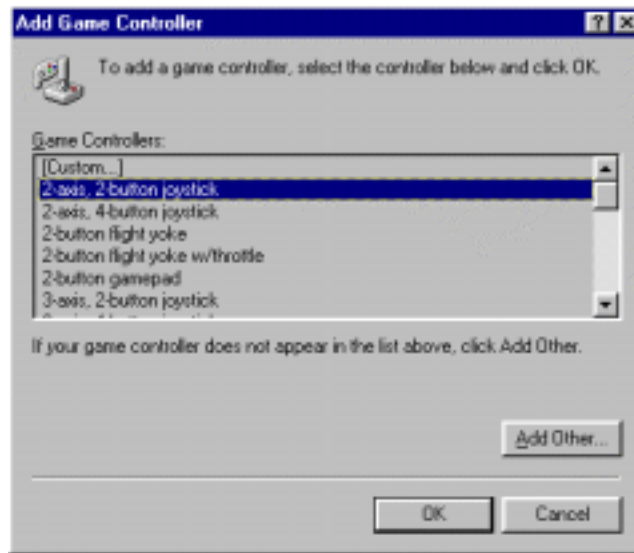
Add Game Controller

To add a game controller, select the controller below and click OK.

Game Controllers:

[Custom...]
2-axis, 2-button joystick
2-axis, 4-button joystick
2-button flight yoke
2-button flight yoke w/throttle
2-button gamepad
3-axis, 2-button joystick
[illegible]

If your game controller does not appear in the list above, click Add Other.

Add Other...

OK

Cancel